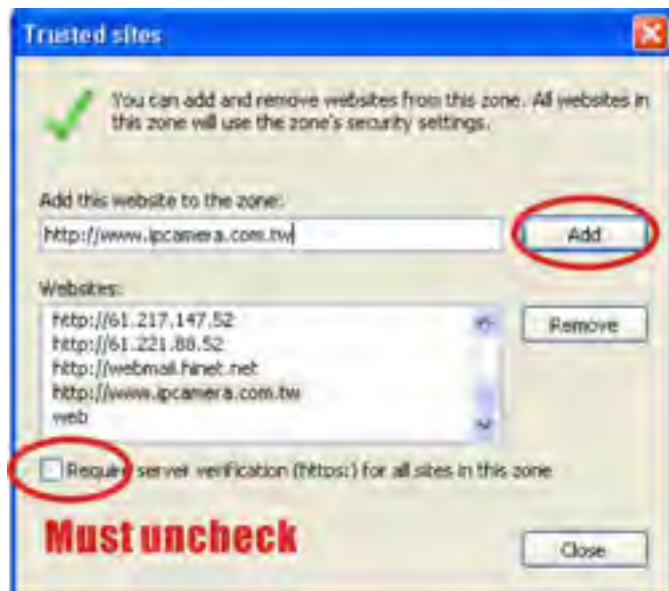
Trusted sites

You can add and remove websites from this zone. All websites in this zone will use the zone's security settings.

Add this website to the zone:

http://www.ipcamera.com.tw

Add

Websites:

http://61.217.147.52
http://61.221.88.52
http://webmail.hinet.net
http://www.ipcamera.com.tw
web

Remove

Require server verification (https:) for all sites in this zone

Must uncheck

Close